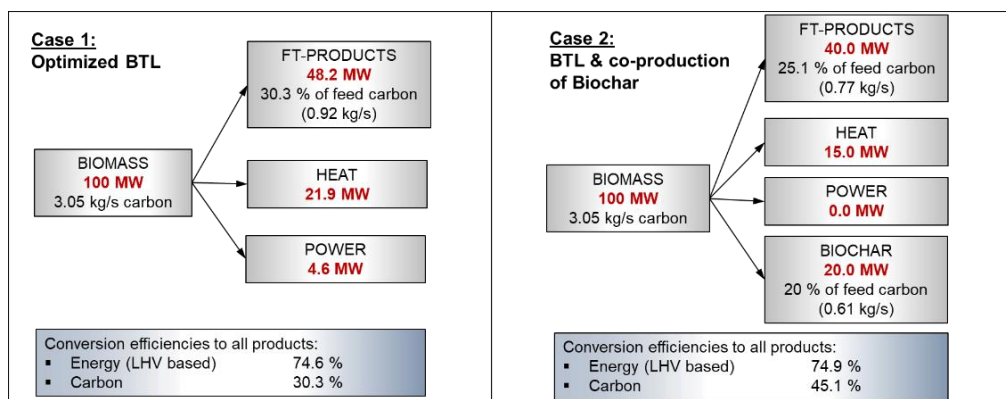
Case 1:
Optimized BTL

BIOMASS
100 MW
3.05 kg/s carbon

FT-PRODUCTS
48.2 MW
30.3 % of feed carbon
(0.92 kg/s)

HEAT
21.9 MW

POWER
4.6 MW

Conversion efficiencies to all products:
▪ Energy (LHV based) 74.6 %
▪ Carbon 30.3 %

Case 2:
BTL & co-production of Biochar

BIOMASS
100 MW
3.05 kg/s carbon

FT-PRODUCTS
40.0 MW
25.1 % of feed carbon
(0.77 kg/s)

HEAT
15.0 MW

POWER
0.0 MW

BIOCHAR
20.0 MW
20 % of feed carbon
(0.61 kg/s)

Conversion efficiencies to all products:
▪ Energy (LHV based) 74.9 %
▪ Carbon 45.1 %